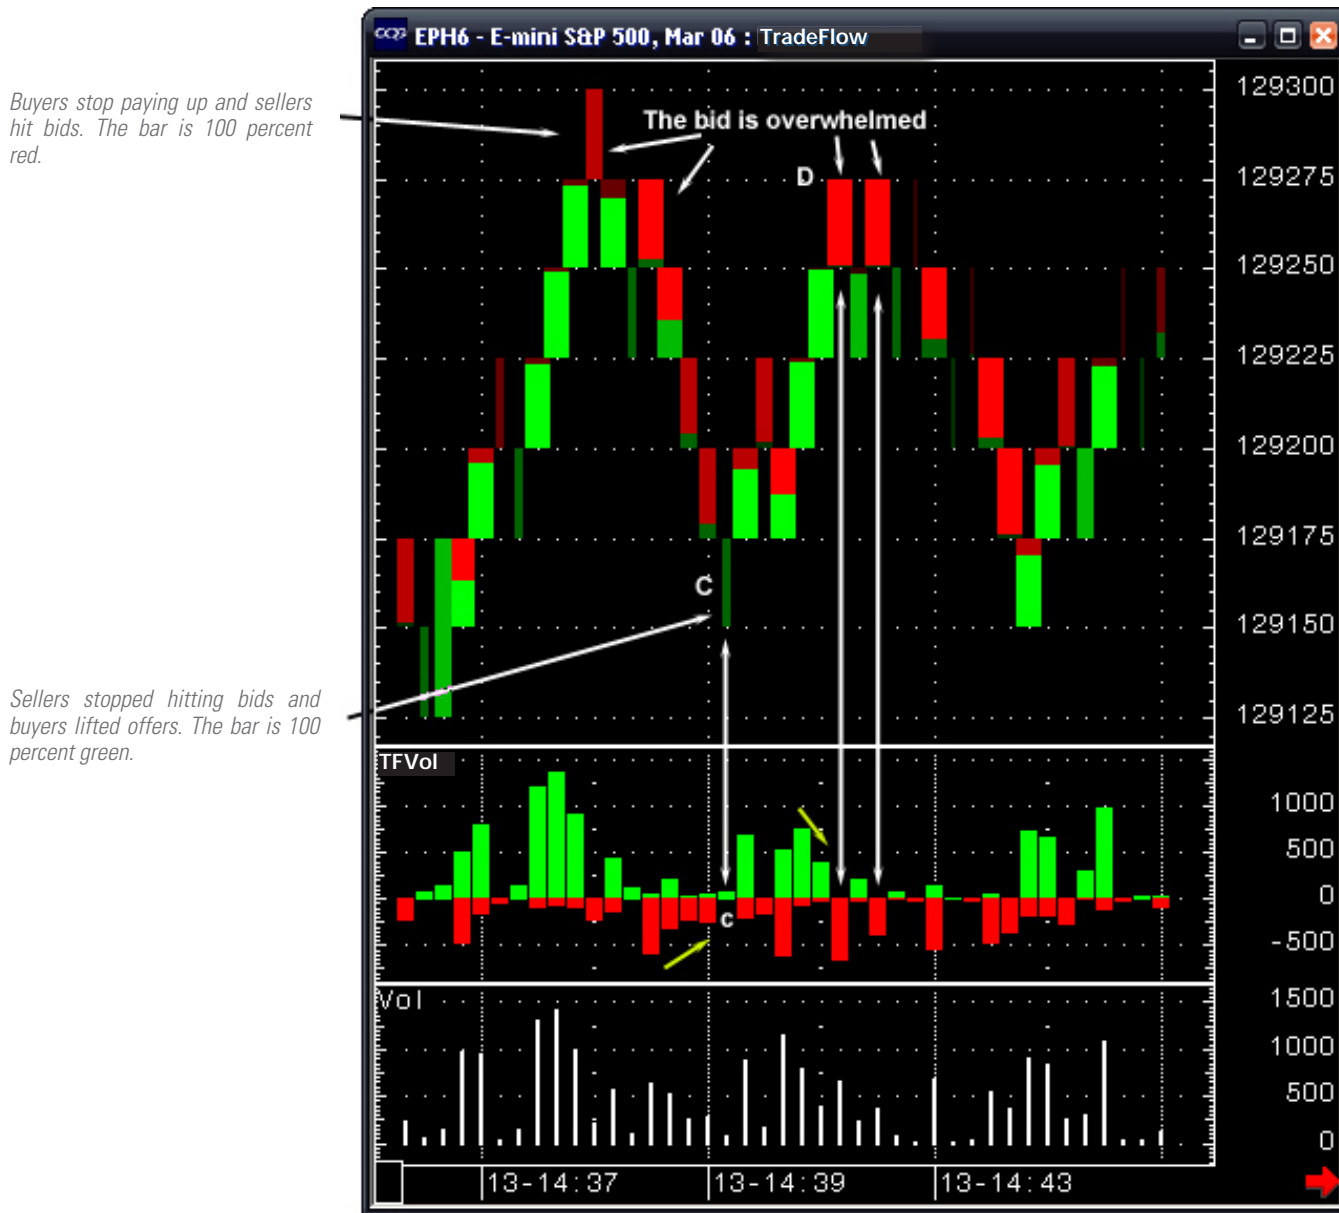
Buyers stop paying up and sellers hit bids. The bar is 100 percent red.

Sellers stopped hitting bids and buyers lifted offers. The bar is 100 percent green.

EPH6 - E-mini S&P 500, Mar 06 : TradeFlow

The bid is overwhelmed

D

C

129300
129275
129250
129225
129200
129175
129150
129125

TFVol

c

1000
500
0
-500

Vol

1500
1000
500
0

13-14:37
13-14:39
13-14:43